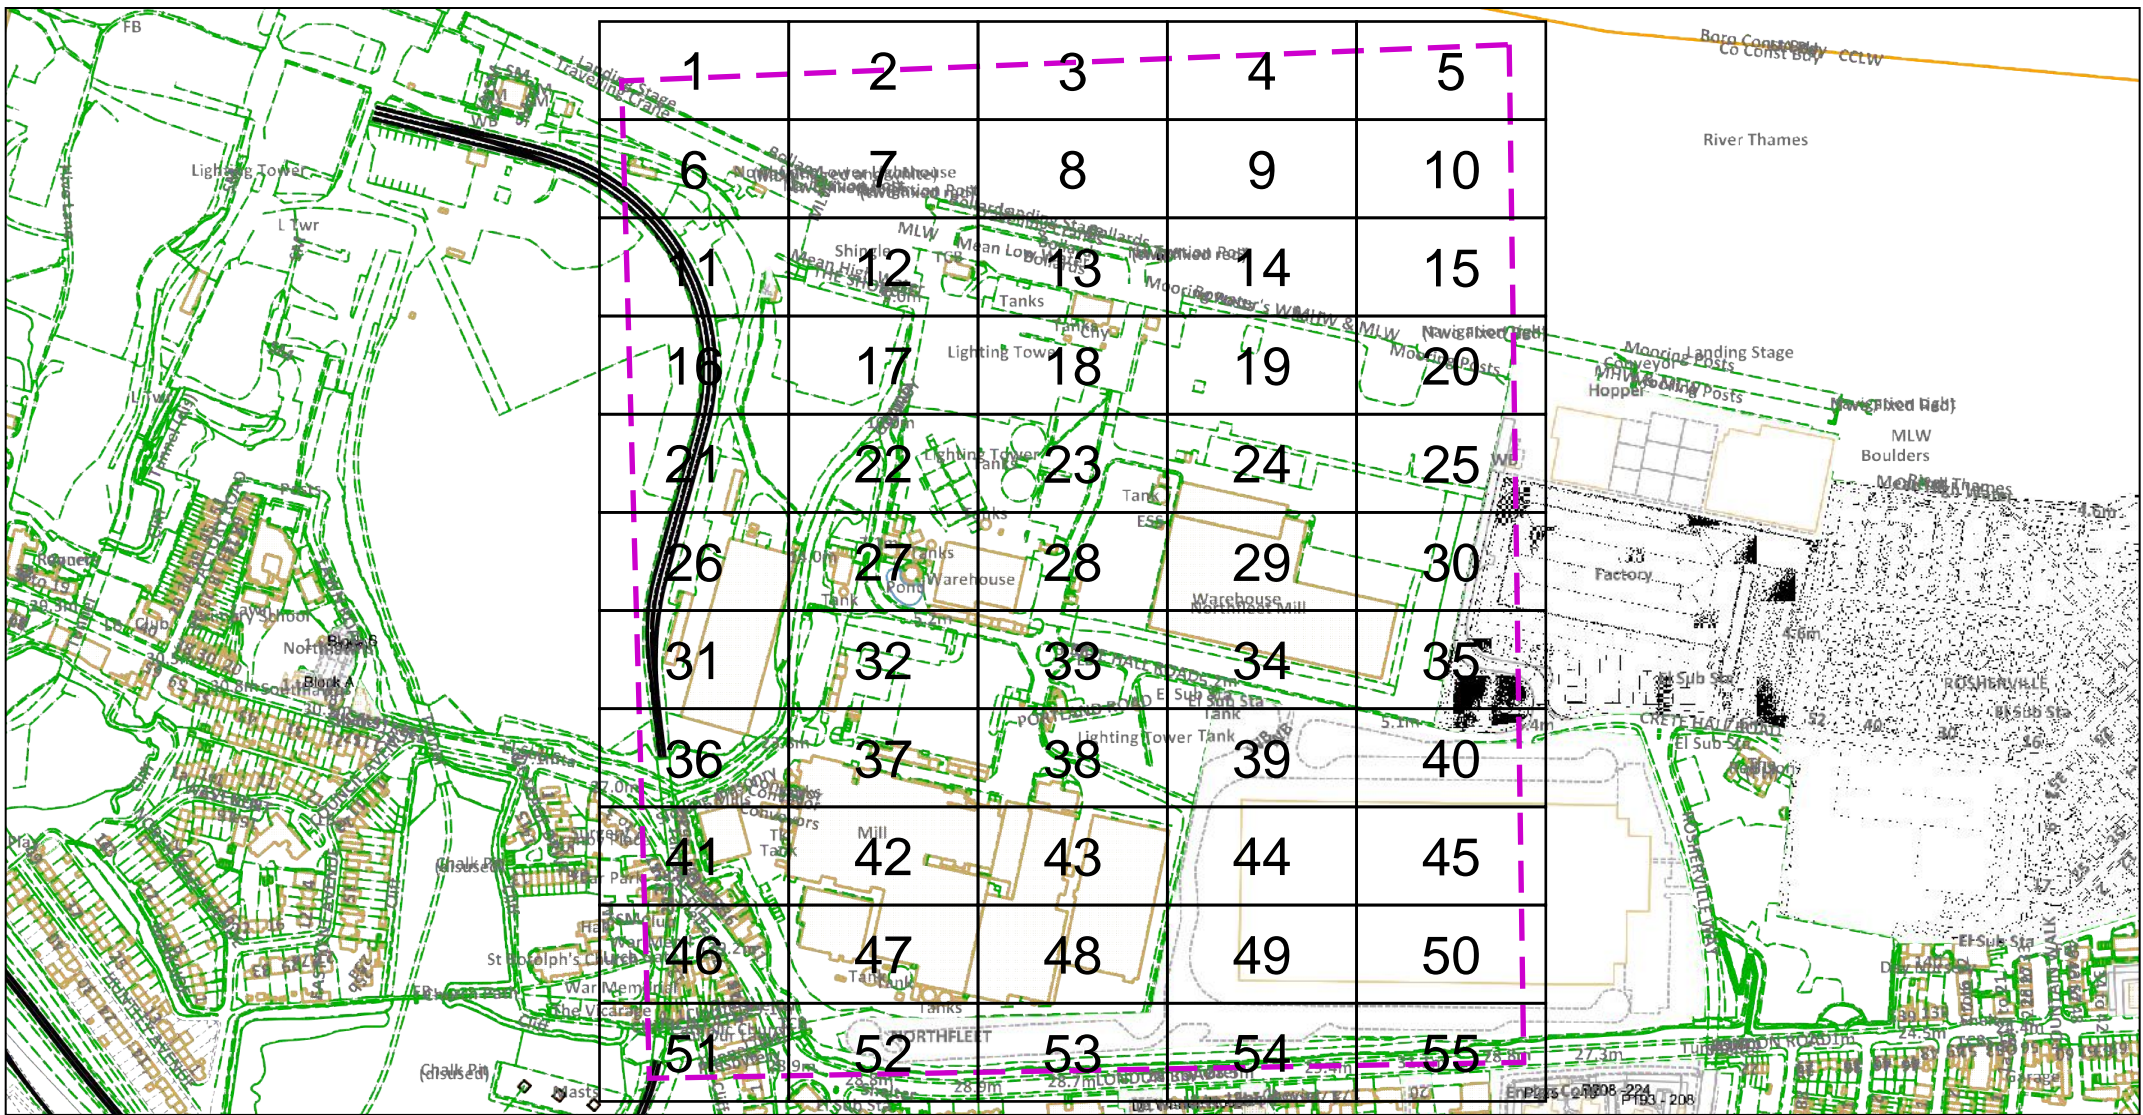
| 1 | 2 | 3 | 4 | 5 |
|---|---|---|---|---|
| 6 | 7 | 8 | 9 | 10 |
| 11 | 12 | 13 | 14 | 15 |
| 16 | 17 | 18 | 19 | 20 |
| 21 | 22 | 23 | 24 | 25 |
| 26 | 27 | 28 | 29 | 30 |
| 31 | 32 | 33 | 34 | 35 |
| 36 | 37 | 38 | 39 | 40 |
| 41 | 42 | 43 | 44 | 45 |
| 46 | 47 | 48 | 49 | 50 |
| 51 | 52 | 53 | 54 | 55 |

FB
Landing Stage
Travelling Crane
Lighting Tower
L Twr
Boro Const Bdy
Co Const Bdy
CCLW
River Thames
MLW
Shingle
Mean High Water
Mean Low Water
Bollards
Landing Stage
Tanks
Mooring Posts
Navigation Light
Lighting Tower
Tank
Mooring Landing Stage
Conveyor
Hopper
MLW
Boulders
Factory
Warehouse
Northfleet Mill
Pond
Tank
El Sub Sta
Lighting Tower Tank
Block B
Block A
Chalk Pit (disused)
St Botolph's Church
War Memorial
The Vicarage
Mill
NORTHFLEET
Chalk Pit (disused)
Masts
El Sub Sta